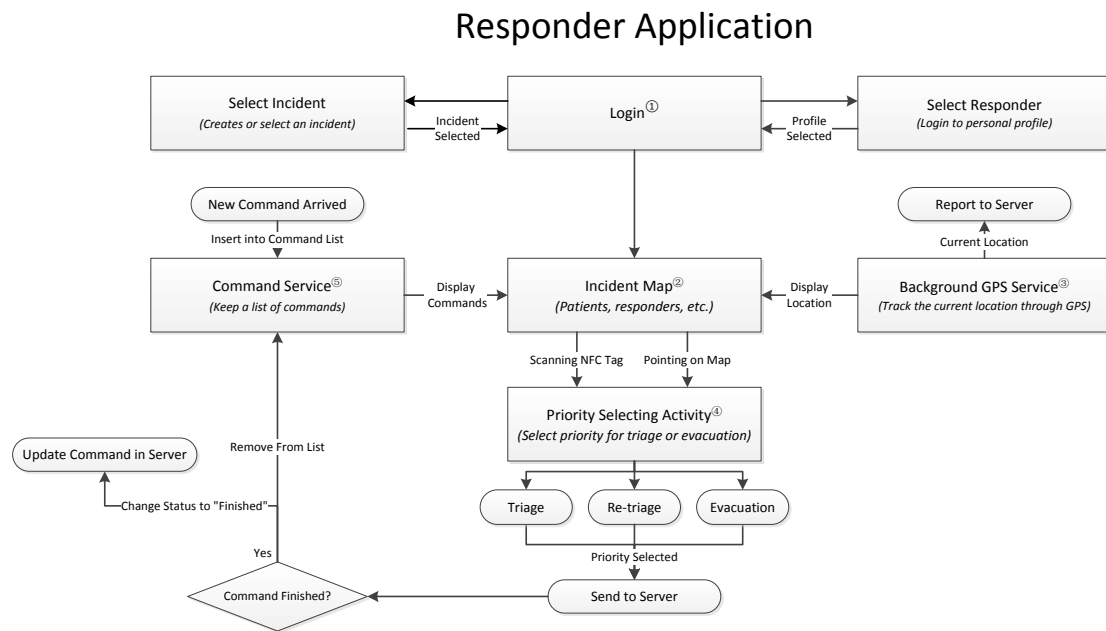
Responder Application

Select Incident
(Creates or select an incident)

Incident Selected

Login①

Profile Selected

Select Responder
(Login to personal profile)

New Command Arrived

Insert into Command List

Command Service⑤
(Keep a list of commands)

Display Commands

Incident Map②
(Patients, responders, etc.)

Display Location

Report to Server

Current Location

Background GPS Service③
(Track the current location through GPS)

Scanning NFC Tag

Pointing on Map

Priority Selecting Activity④
(Select priority for triage or evacuation)

Update Command in Server

Remove From List

Change Status to "Finished"

Triage

Re-triage

Evacuation

Yes

Priority Selected

Command Finished?

Send to Server